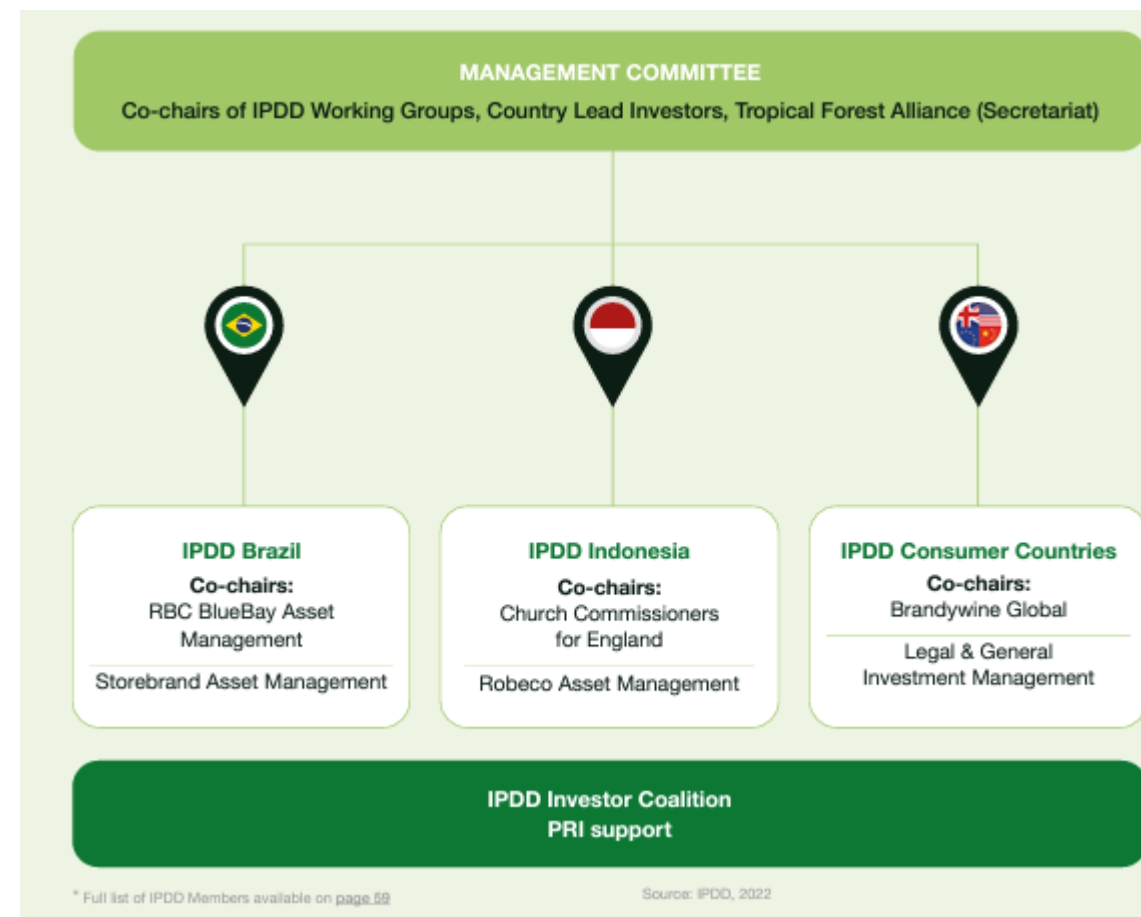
MANAGEMENT COMMITTEE
Co-chairs of IPDD Working Groups, Country Lead Investors, Tropical Forest Alliance (Secretariat)

IPDD Brazil
Co-chairs:
RBC BlueBay Asset Management
Storebrand Asset Management

IPDD Indonesia
Co-chairs:
Church Commissioners for England
Robeco Asset Management

IPDD Consumer Countries
Co-chairs:
Brandywine Global
Legal & General Investment Management

IPDD Investor Coalition
PRI support

* Full list of IPDD Members available on page 59

Source: IPDD, 2022